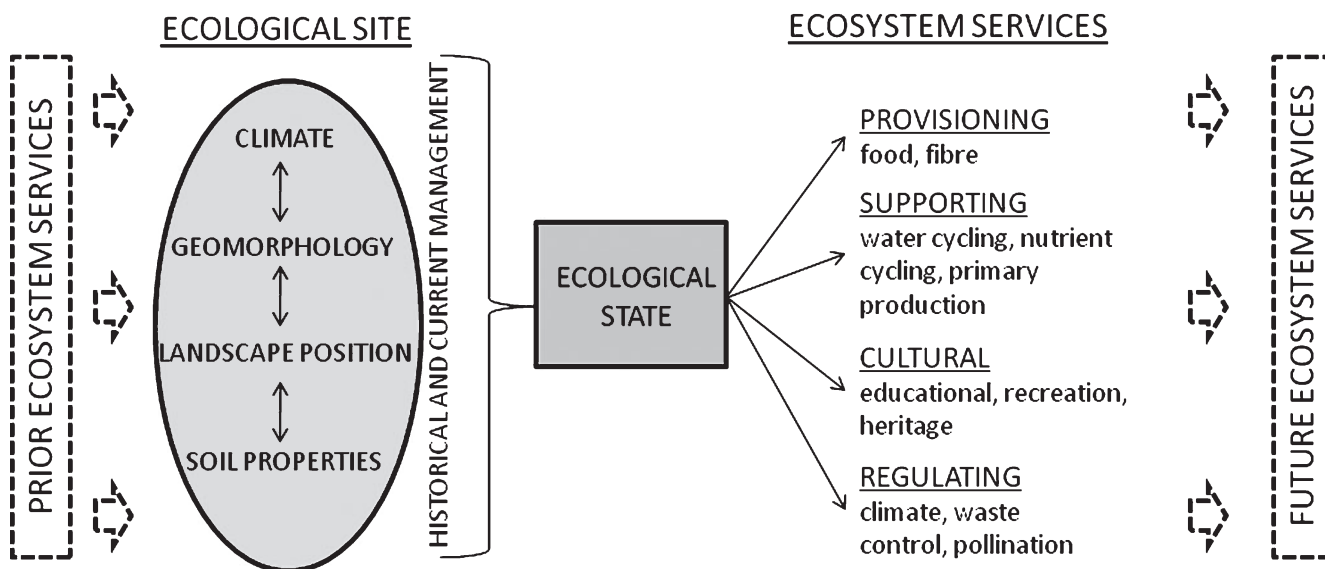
PRIOR ECOSYSTEM SERVICES

ECOLOGICAL SITE

CLIMATE

GEOMORPHOLOGY

LANDSCAPE POSITION

SOIL PROPERTIES

HISTORICAL AND CURRENT MANAGEMENT

ECOLOGICAL STATE

ECOSYSTEM SERVICES

PROVISIONING
food, fibre

SUPPORTING
water cycling, nutrient cycling, primary production

CULTURAL
educational, recreation, heritage

REGULATING
climate, waste control, pollination

FUTURE ECOSYSTEM SERVICES